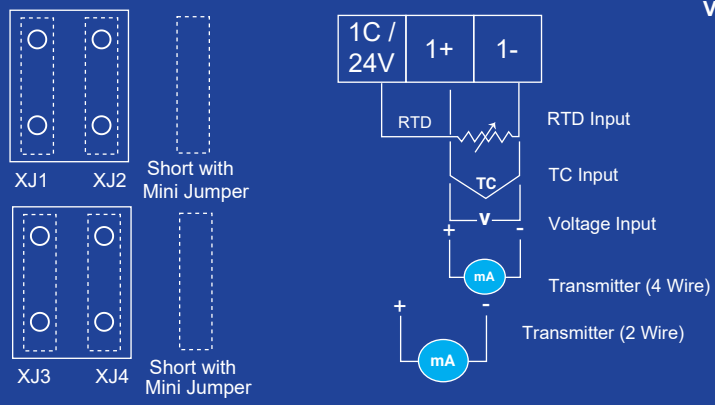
V

XJ1 XJ2

Short with Mini Jumper

XJ3 XJ4

Short with Mini Jumper

| 1C / 24V | 1+ | 1- |
|---|---|---|

RTD

RTD Input

TC

TC Input

+ V -

Voltage Input

mA

Transmitter (4 Wire)

+ -

mA

Transmitter (2 Wire)